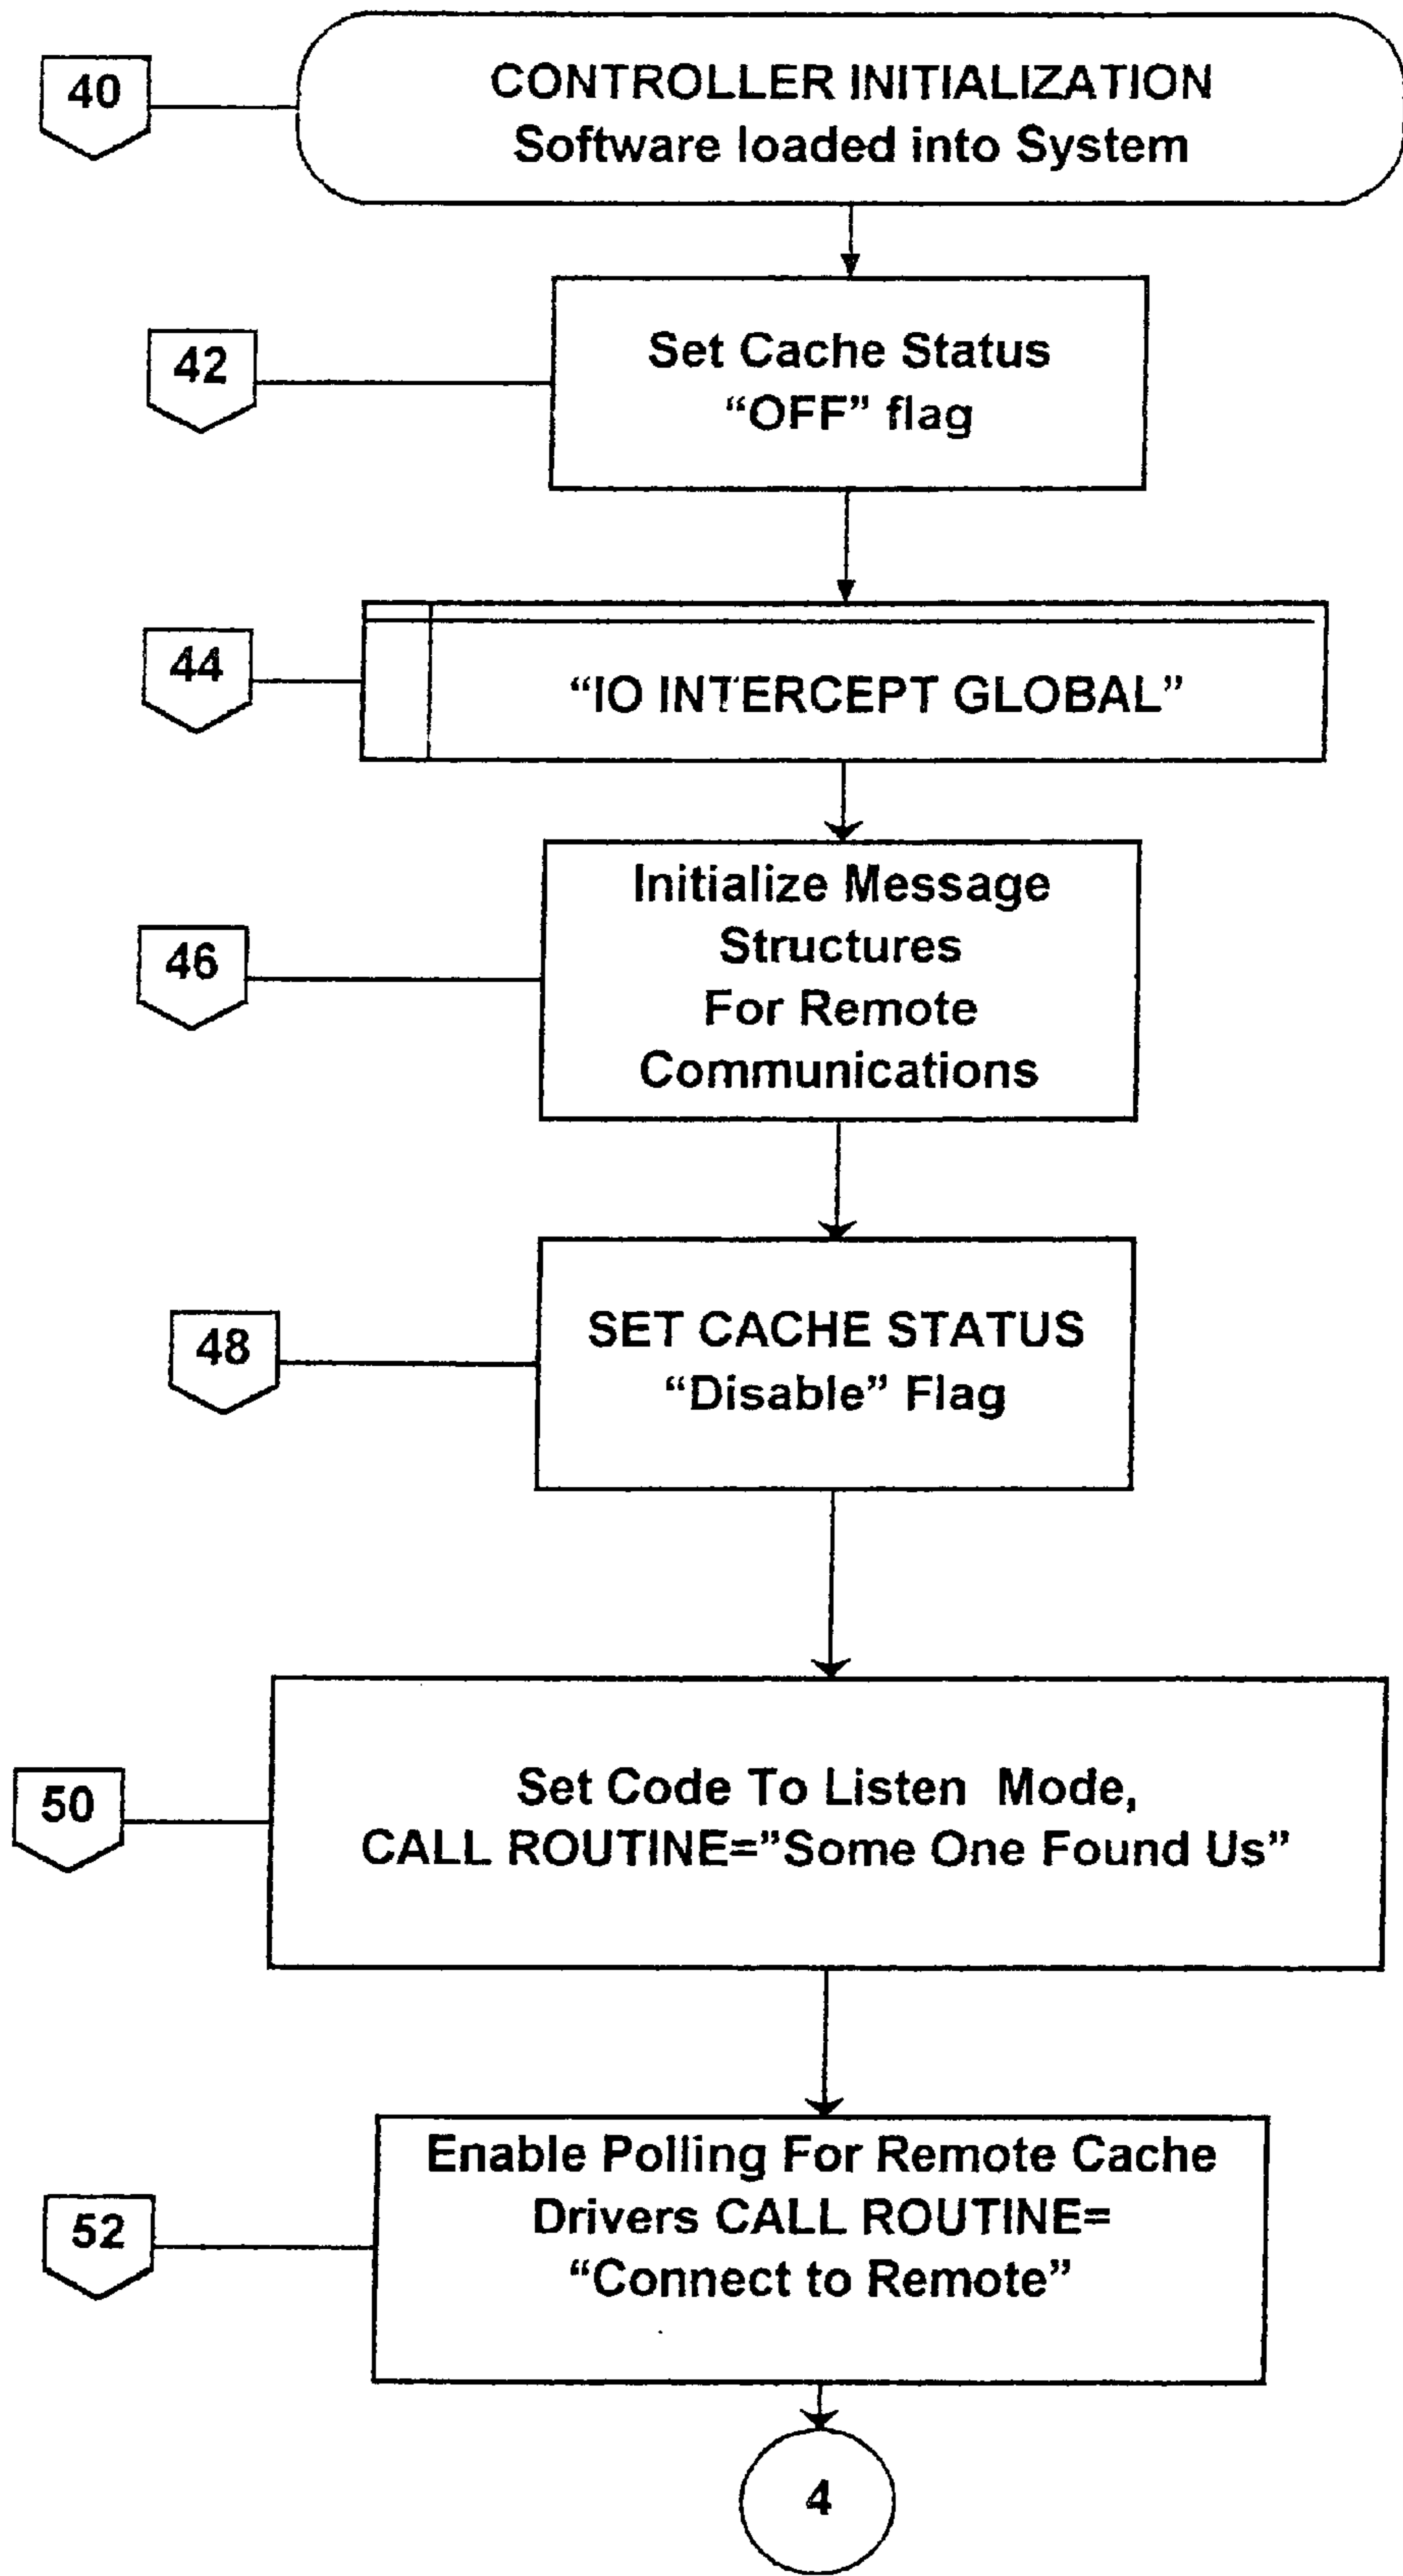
40

CONTROLLER INITIALIZATION
Software loaded into System

42

Set Cache Status
"OFF" flag

44

"IO INTERCEPT GLOBAL"

46

Initialize Message Structures For Remote Communications

48

SET CACHE STATUS
"Disable" Flag

50

Set Code To Listen Mode,
CALL ROUTINE="Some One Found Us"

52

Enable Polling For Remote Cache Drivers CALL ROUTINE= "Connect to Remote"

4